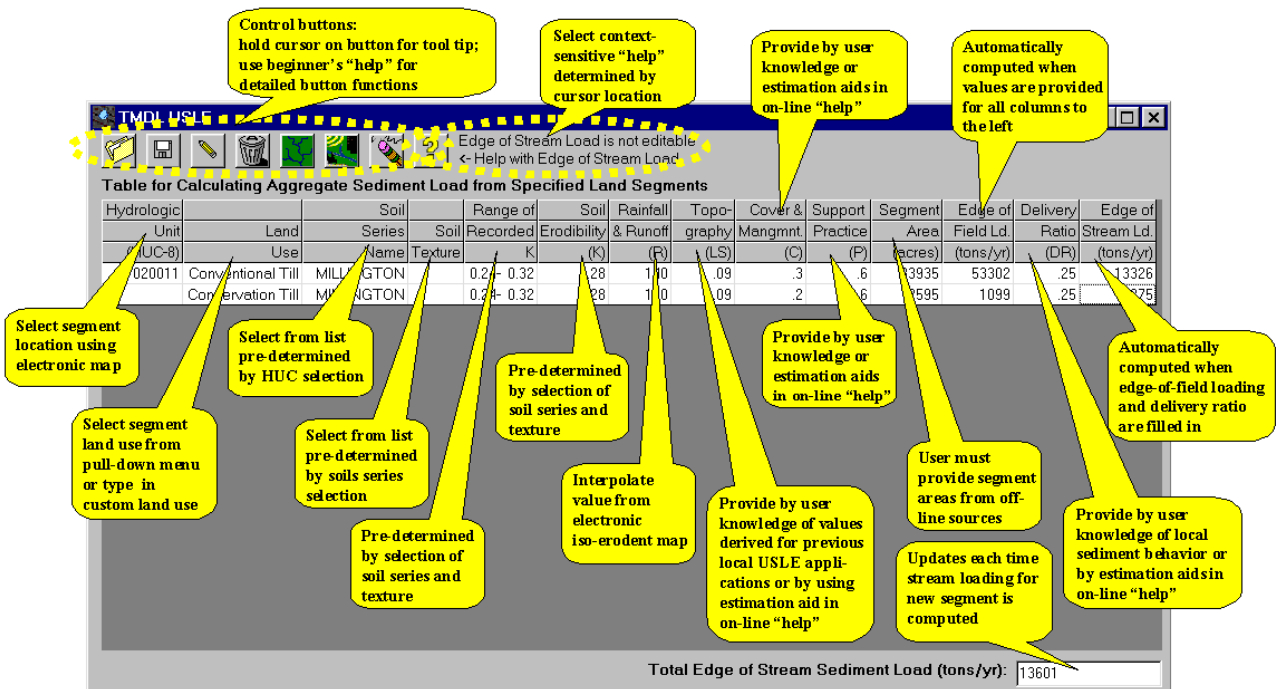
Control buttons:
hold cursor on button for tool tip;
use beginner's "help" for detailed button functions

Select context-sensitive "help" determined by cursor location

Provide by user knowledge or estimation aids in on-line "help"

Automatically computed when values are provided for all columns to the left

TMDL USLE

Edge of Stream Load is not editable
<- Help with Edge of Stream Load

Table for Calculating Aggregate Sediment Load from Specified Land Segments

| Hydrologic Unit (HUC-8) | Land Use | Soil Series Name | Soil Texture | Range of Recorded K | Soil Erodibility (K) | Rainfall & Runoff (R) | Topography (LS) | Cover & Mangmnt. (C) | Support Practice (P) | Segment Area (acres) | Edge of Field Ld. (tons/yr) | Delivery Ratio (DR) | Edge of Stream Ld. (tons/yr) |
|---|---|---|---|---|---|---|---|---|---|---|---|---|---|
| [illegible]020011 | Conventional Till | MILLINGTON | | 0.24 - 0.32 | .28 | 1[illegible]0 | .09 | .3 | .6 | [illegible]3935 | 53302 | .25 | 13326 |
| | Conservation Till | MI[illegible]NGTON | | 0.2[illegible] - 0.32 | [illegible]28 | 1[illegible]0 | .09 | .2 | .6 | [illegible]595 | 1099 | .25 | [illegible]75 |

Select segment location using electronic map

Select segment land use from pull-down menu or type in custom land use

Select from list pre-determined by HUC selection

Select from list pre-determined by soils series selection

Pre-determined by selection of soil series and texture

Pre-determined by selection of soil series and texture

Interpolate value from electronic iso-erodent map

Provide by user knowledge of values derived for previous local USLE applications or by using estimation aid in on-line "help"

Provide by user knowledge or estimation aids in on-line "help"

User must provide segment areas from off-line sources

Updates each time stream loading for new segment is computed

Automatically computed when edge-of-field loading and delivery ratio are filled in

Provide by user knowledge of local sediment behavior or by estimation aids in on-line "help"

Total Edge of Stream Sediment Load (tons/yr): 13601